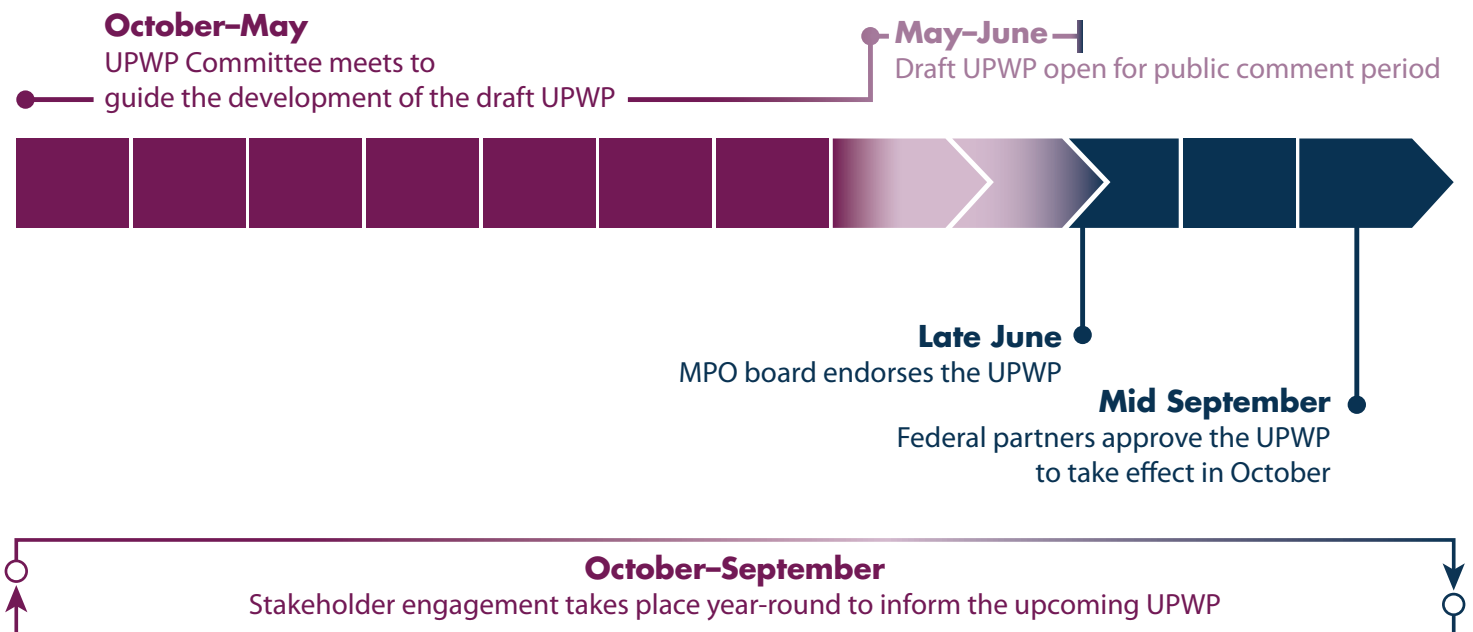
October–May
UPWP Committee meets to guide the development of the draft UPWP

May–June
Draft UPWP open for public comment period

Late June
MPO board endorses the UPWP

Mid September
Federal partners approve the UPWP to take effect in October

October–September
Stakeholder engagement takes place year-round to inform the upcoming UPWP